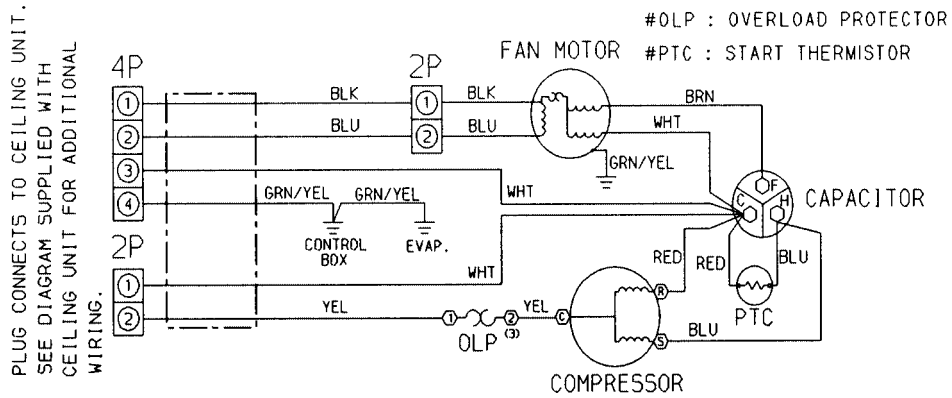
PLUG CONNECTS TO CEILING UNIT. SEE DIAGRAM SUPPLIED WITH CEILING UNIT FOR ADDITIONAL WIRING.

#OLP : OVERLOAD PROTECTOR
#PTC : START THERMISTOR

4P
1
2
3
4

2P
1
2

BLK
BLU
GRN/YEL
GRN/YEL
CONTROL BOX
EVAP.
WHT
YEL

2P
1
2

BLK
BLU

FAN MOTOR
GRN/YEL
BRN
WHT
WHT

F
C
H
CAPACITOR

RED
RED
BLU
PTC
BLU

1
2
YEL
OLP (3)

C
R
S
COMPRESSOR